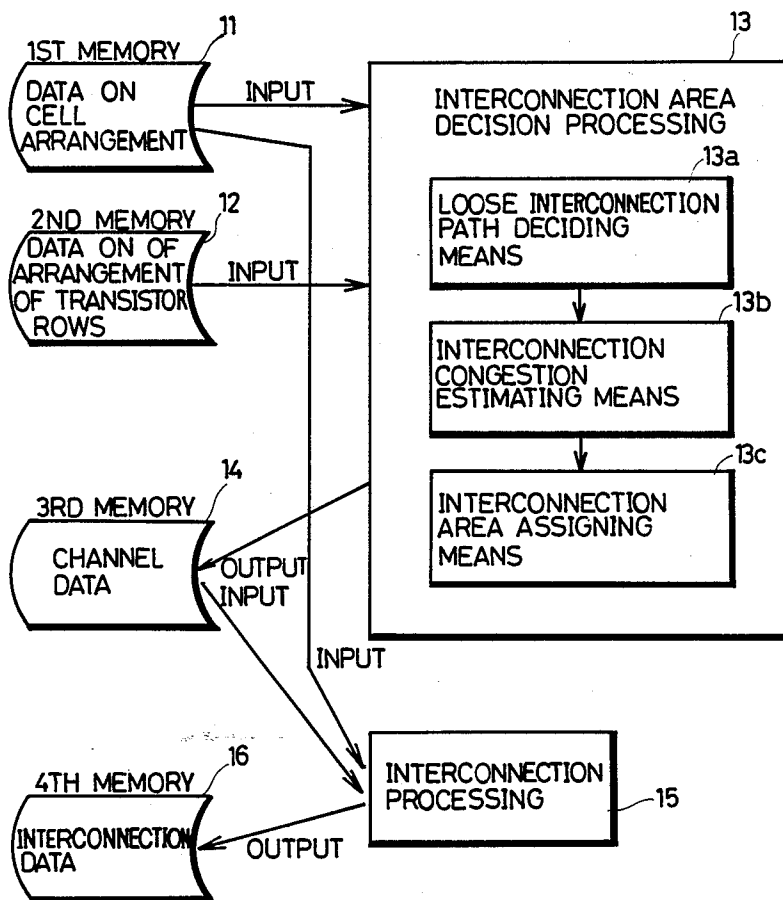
1ST MEMORY
11
DATA ON CELL ARRANGEMENT
INPUT
13
INTERCONNECTION AREA DECISION PROCESSING
13a
LOOSE INTERCONNECTION PATH DECIDING MEANS
2ND MEMORY
12
DATA ON OF ARRANGEMENT OF TRANSISTOR ROWS
INPUT
13b
INTERCONNECTION CONGESTION ESTIMATING MEANS
14
13c
3RD MEMORY
INTERCONNECTION AREA ASSIGNING MEANS
CHANNEL DATA
OUTPUT
INPUT
INPUT
16
4TH MEMORY
INTERCONNECTION PROCESSING
15
INTERCONNECTION DATA
OUTPUT